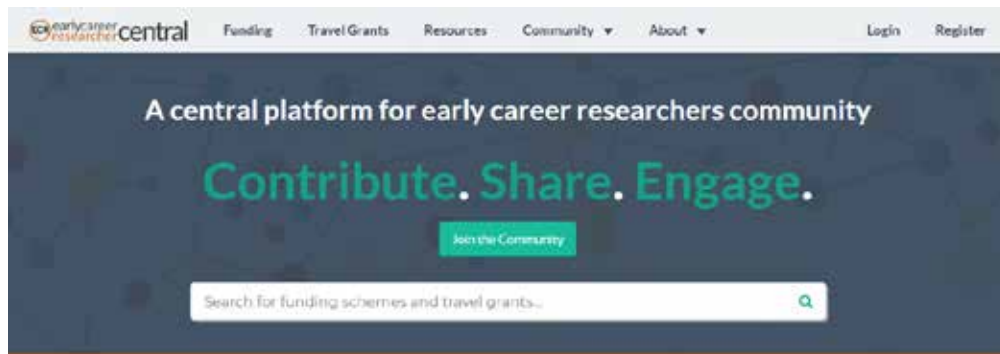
ECR early career researcher central Funding Travel Grants Resources Community ▾ About ▾ Login Register

A central platform for early career researchers community

Contribute. Share. Engage.

Join the Community

Search for funding schemes and travel grants...